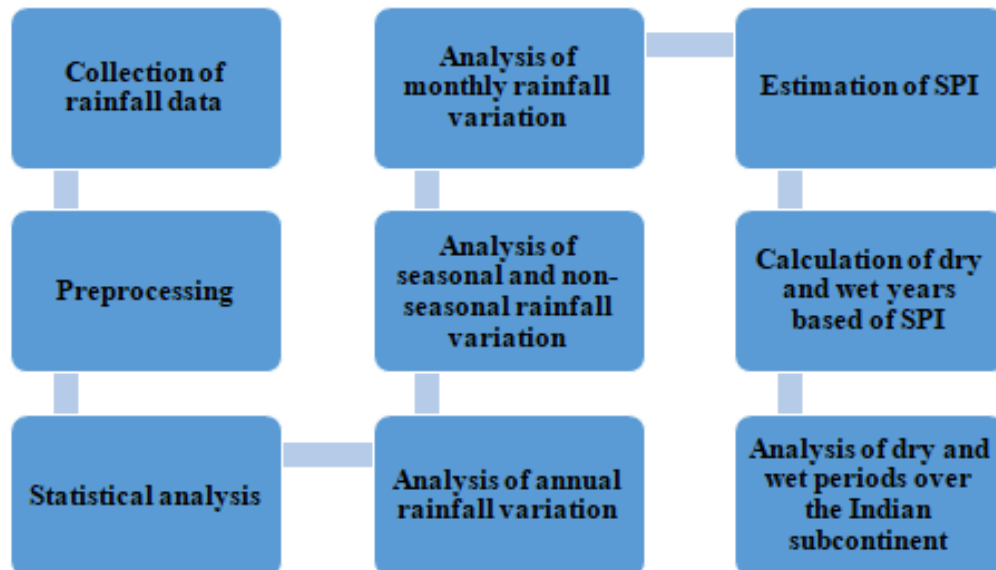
Collection of rainfall data

Preprocessing

Statistical analysis

Analysis of annual rainfall variation

Analysis of seasonal and non-seasonal rainfall variation

Analysis of monthly rainfall variation

Estimation of SPI

Calculation of dry and wet years based of SPI

Analysis of dry and wet periods over the Indian subcontinent